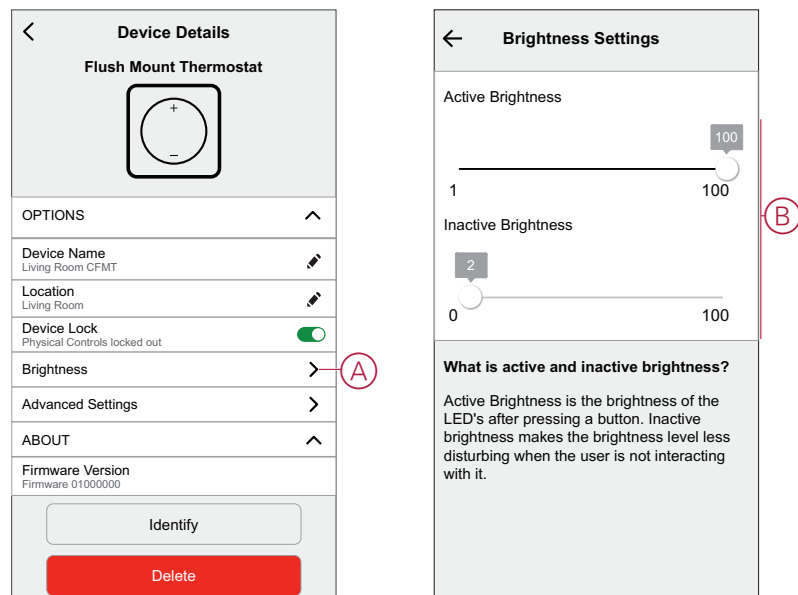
Device Details

Flush Mount Thermostat

+

–

OPTIONS

Device Name
Living Room CFMT

Location
Living Room

Device Lock
Physical Controls locked out

Brightness

A

Advanced Settings

ABOUT

Firmware Version
Firmware 01000000

Identify

Delete

Brightness Settings

Active Brightness

100

1

100

B

Inactive Brightness

2

0

100

What is active and inactive brightness?

Active Brightness is the brightness of the LED's after pressing a button. Inactive brightness makes the brightness level less disturbing when the user is not interacting with it.